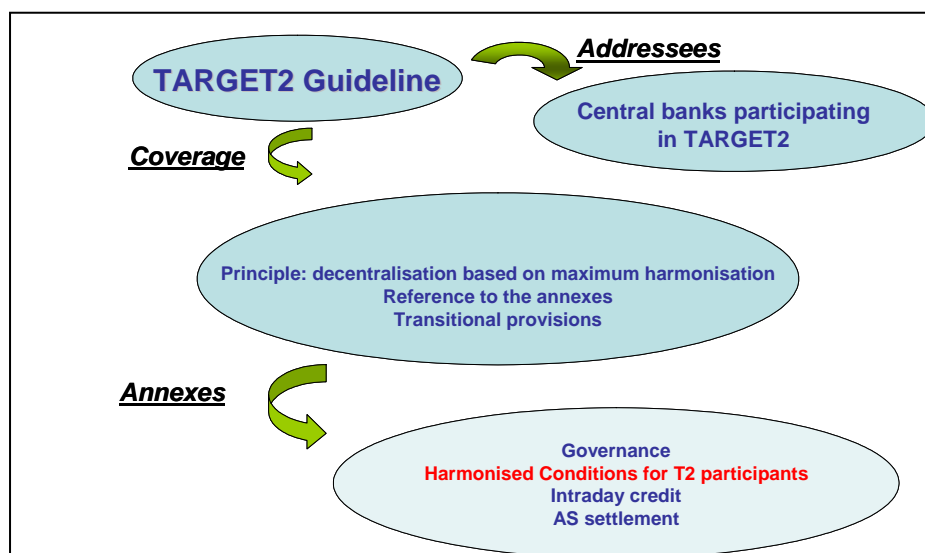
TARGET2 Guideline

Addressees

Central banks participating in TARGET2

Coverage

Principle: decentralisation based on maximum harmonisation
Reference to the annexes
Transitional provisions

Annexes

Governance
Harmonised Conditions for T2 participants
Intraday credit
AS settlement